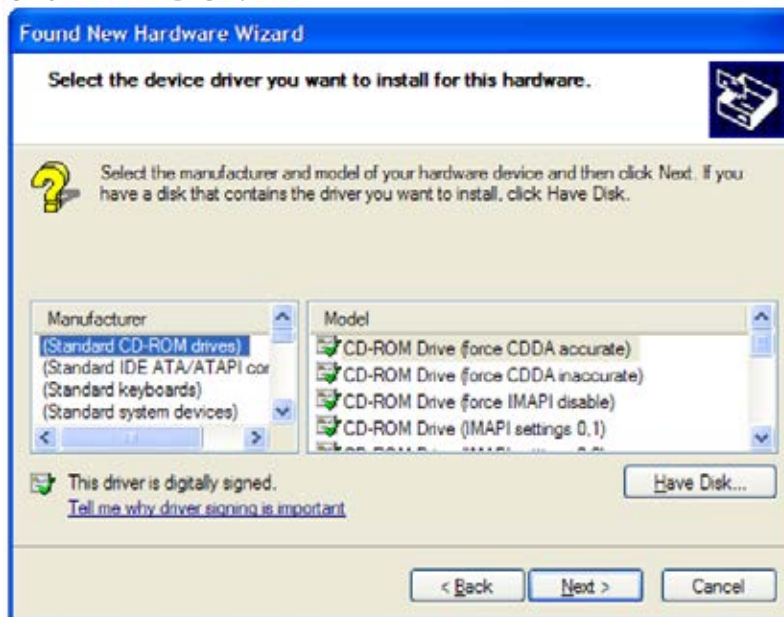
Found New Hardware Wizard

Select the device driver you want to install for this hardware.

Select the manufacturer and model of your hardware device and then click Next. If you have a disk that contains the driver you want to install, click Have Disk.

| Manufacturer |
|---|
| (Standard CD-ROM drives) |
| (Standard IDE ATA/ATAPI cor |
| (Standard keyboards) |
| (Standard system devices) |

| Model |
|---|
| CD-ROM Drive (force CDDA accurate) |
| CD-ROM Drive (force CDDA inaccurate) |
| CD-ROM Drive (force IMAPI disable) |
| CD-ROM Drive (IMAPI settings 0,1) |
| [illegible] |

This driver is digitally signed.
Tell me why driver signing is important

Have Disk...

< Back Next > Cancel